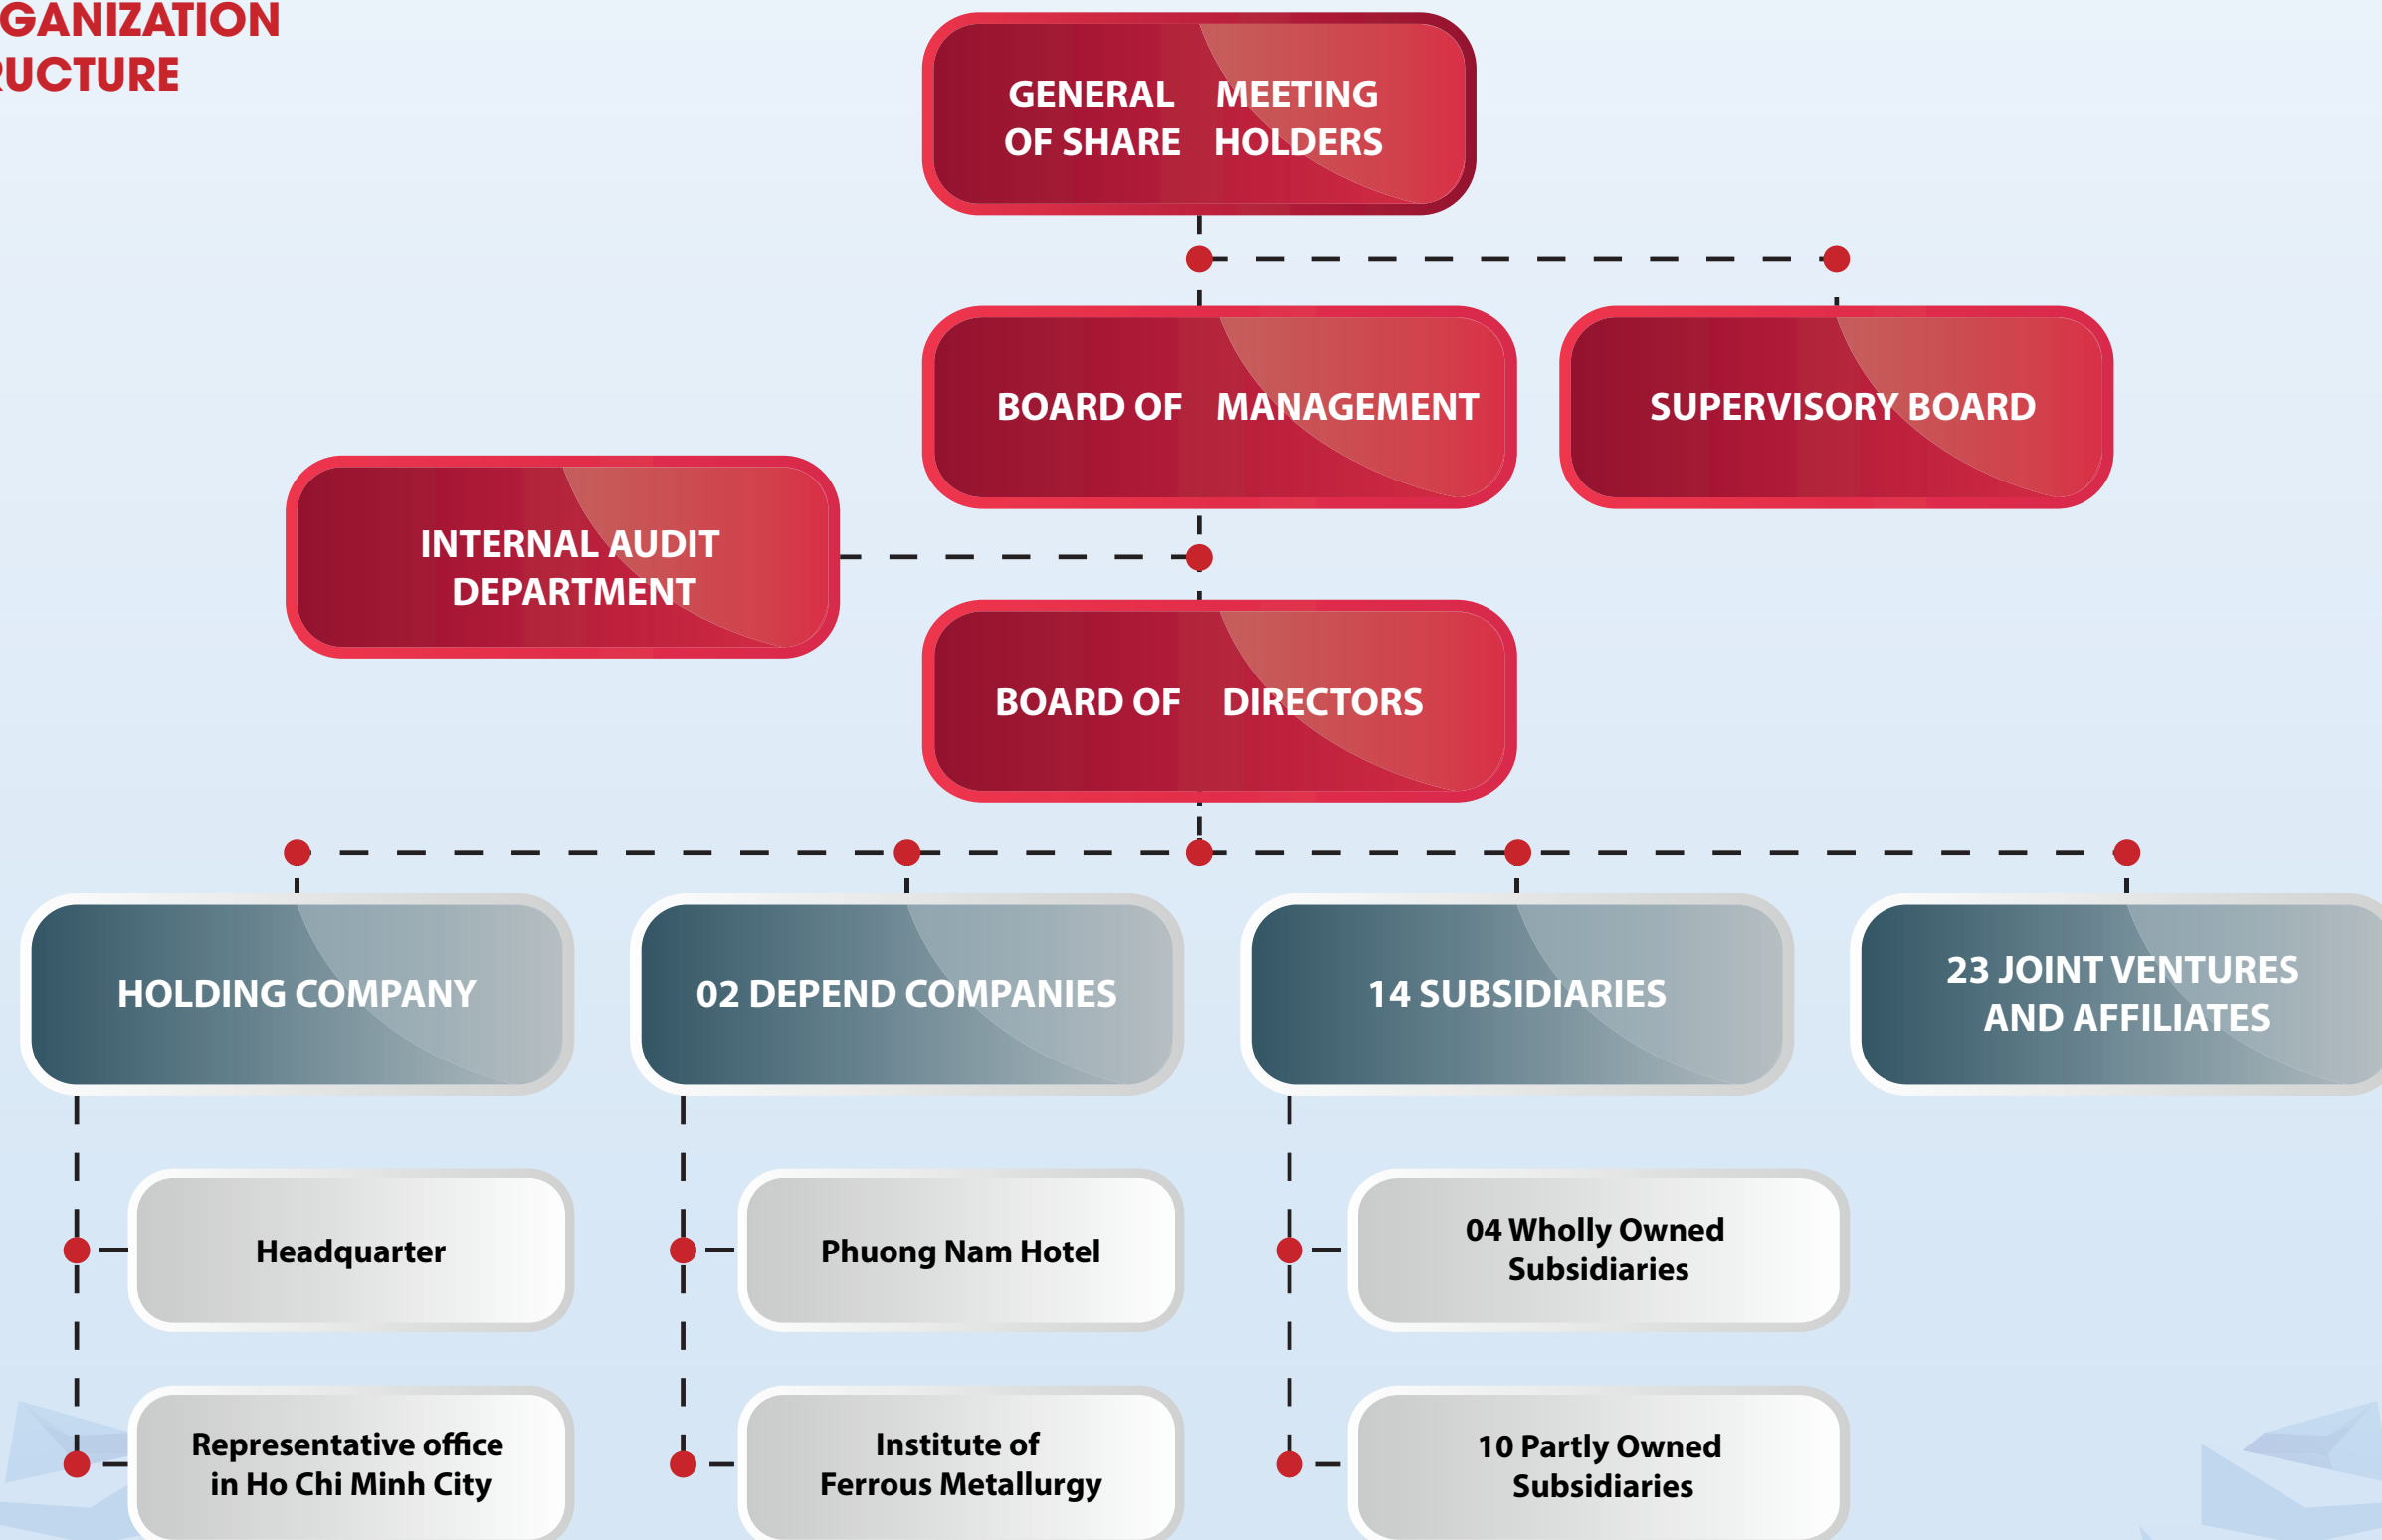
GANIZATION
UCTURE

GENERAL MEETING OF SHARE HOLDERS

BOARD OF MANAGEMENT

SUPERVISORY BOARD

INTERNAL AUDIT DEPARTMENT

BOARD OF DIRECTORS

HOLDING COMPANY

02 DEPEND COMPANIES

14 SUBSIDIARIES

23 JOINT VENTURES AND AFFILIATES

Headquarter

Representative office in Ho Chi Minh City

Phuong Nam Hotel

Institute of Ferrous Metallurgy

04 Wholly Owned Subsidiaries

10 Partly Owned Subsidiaries